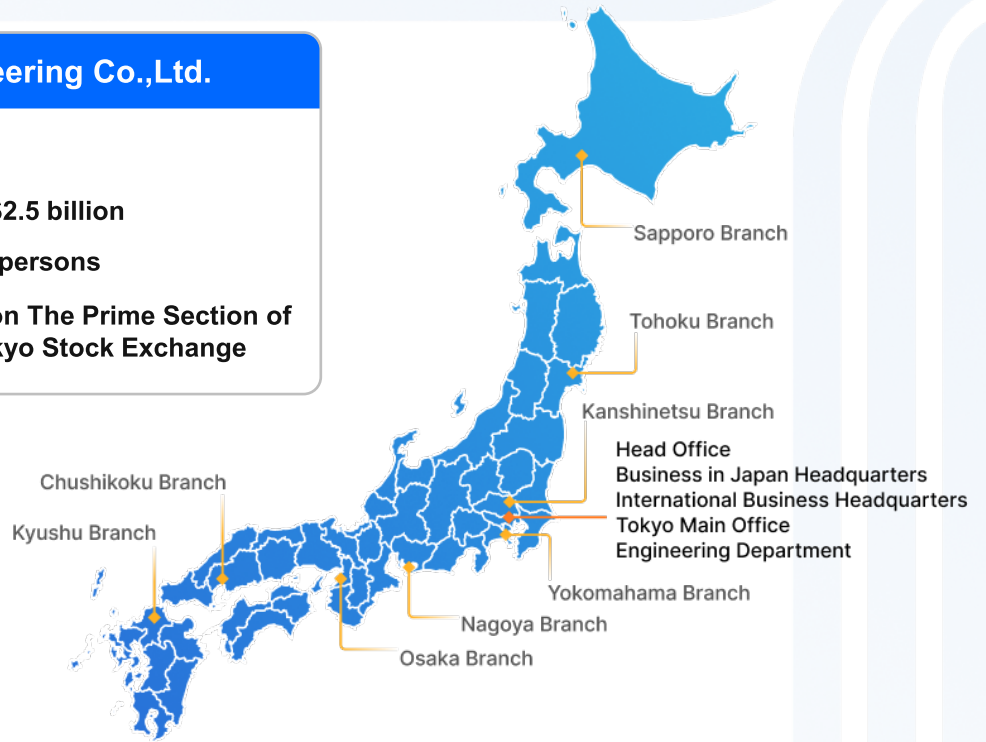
eering Co.,Ltd.

32.5 billion

persons

on The Prime Section of
kyo Stock Exchange

Sapporo Branch

Tohoku Branch

Kanshinetsu Branch

Head Office
Business in Japan Headquarters
International Business Headquarters
Tokyo Main Office
Engineering Department

Chushikoku Branch

Kyushu Branch

Yokomahama Branch

Nagoya Branch

Osaka Branch